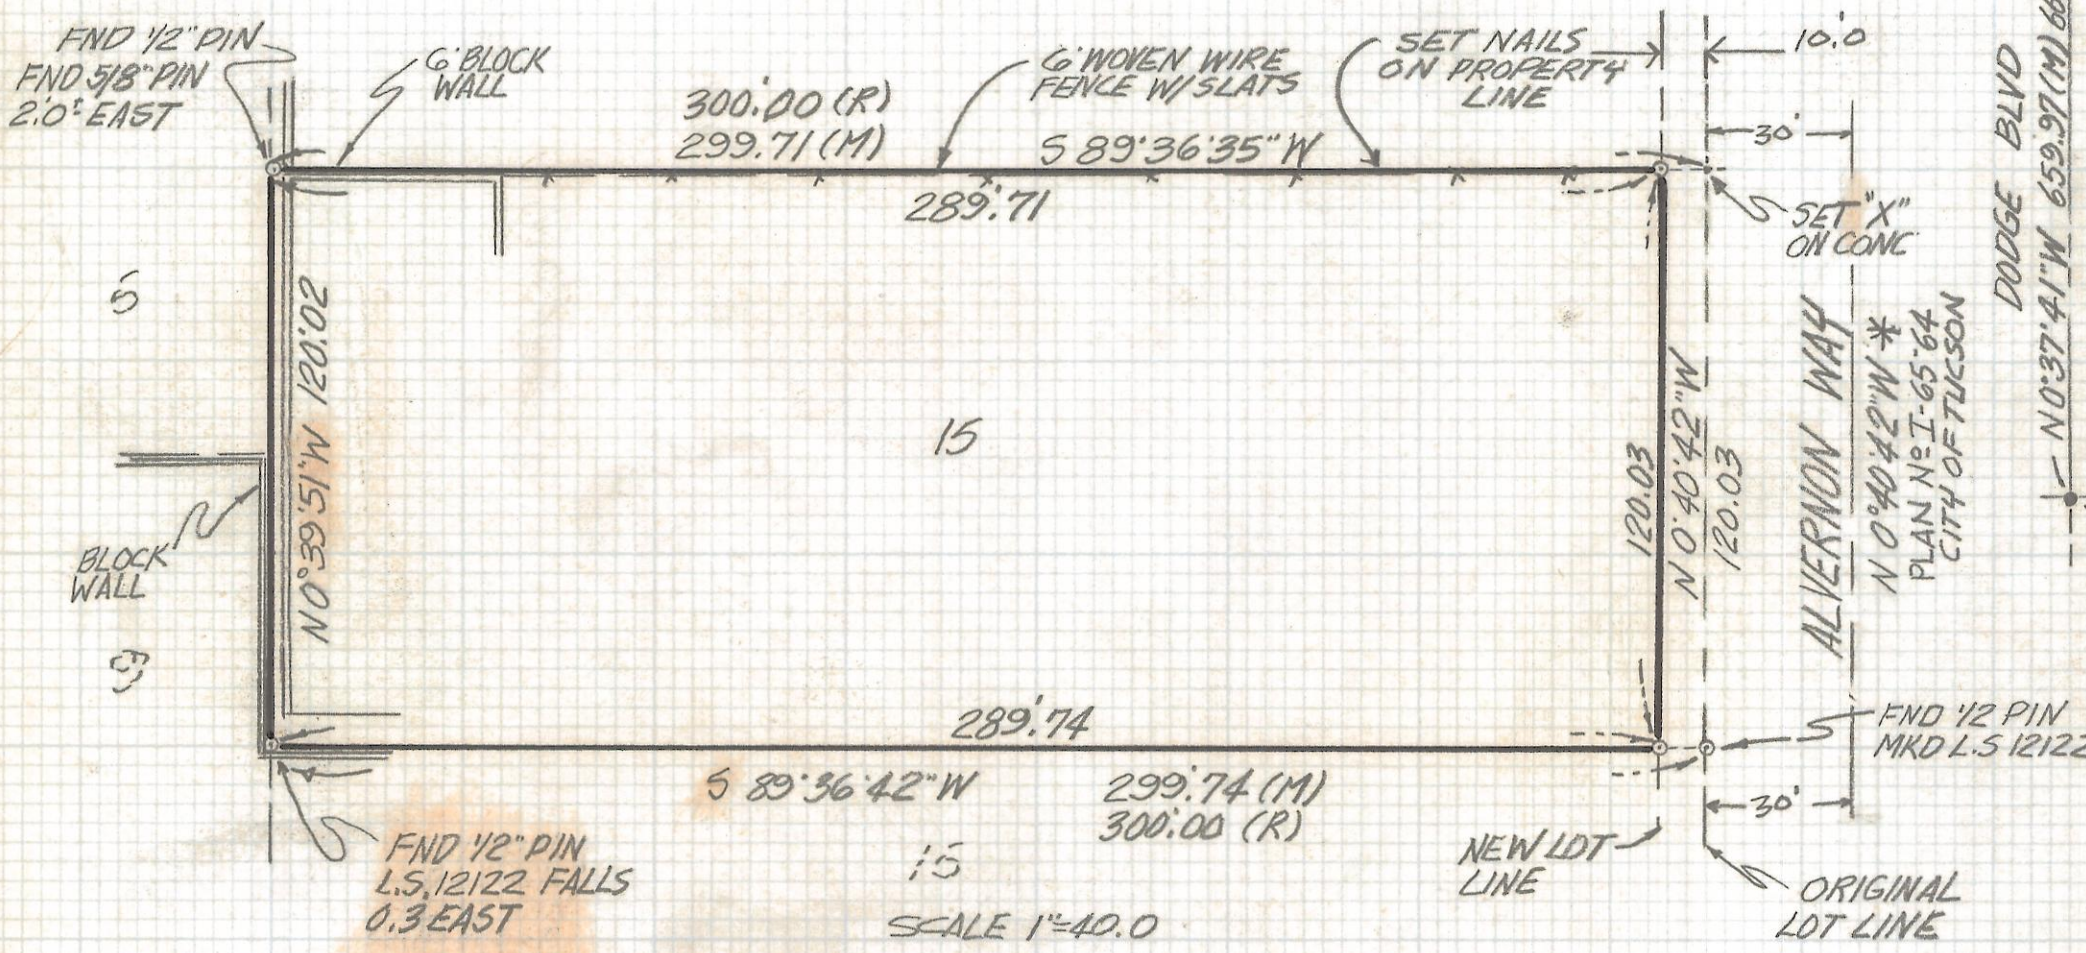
FND 1/2" PIN
FND 5/8" PIN
2.0' EAST

6' BLOCK WALL

300.00 (R)
299.71 (M)

6' WOVEN WIRE FENCE W/ SLATS

SET NAILS ON PROPERTY LINE

10.0

S 89°36'35" W

289.71

30'

SET "X" ON CONC

DODGE BLVD
N 0°37'41" W 659.97 (M) 66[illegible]

5

N 0°39'51" W 120.02

15

120.03
N 0°40'42" W
120.03

ALVERNON WAY
N 0°40'42" W *
PLAN NO I-65-64
CITY OF TUCSON

BLOCK WALL

9

289.74

FND 1/2 PIN
MKD L.S 12122

S 89°36'42" W

299.74 (M)
300.00 (R)

30'

FND 1/2" PIN
L.S. 12122 FALLS
0.3 EAST

15

NEW LOT LINE

ORIGINAL LOT LINE

SCALE 1"=40.0